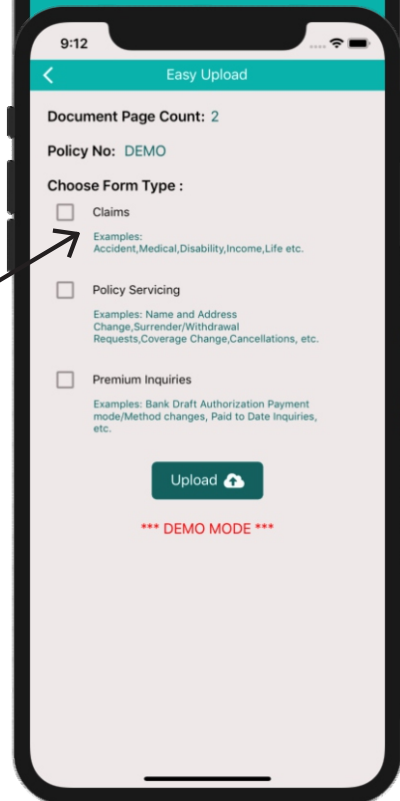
9:12

<

Easy Upload

Document Page Count: 2

Policy No: DEMO

Choose Form Type :

Claims

Examples: Accident,Medical,Disability,Income,Life etc.

Policy Servicing

Examples: Name and Address Change,Surrender/Withdrawal Requests,Coverage Change,Cancellations, etc.

Premium Inquiries

Examples: Bank Draft Authorization Payment mode/Method changes, Paid to Date Inquiries, etc.

Upload

*** DEMO MODE ***